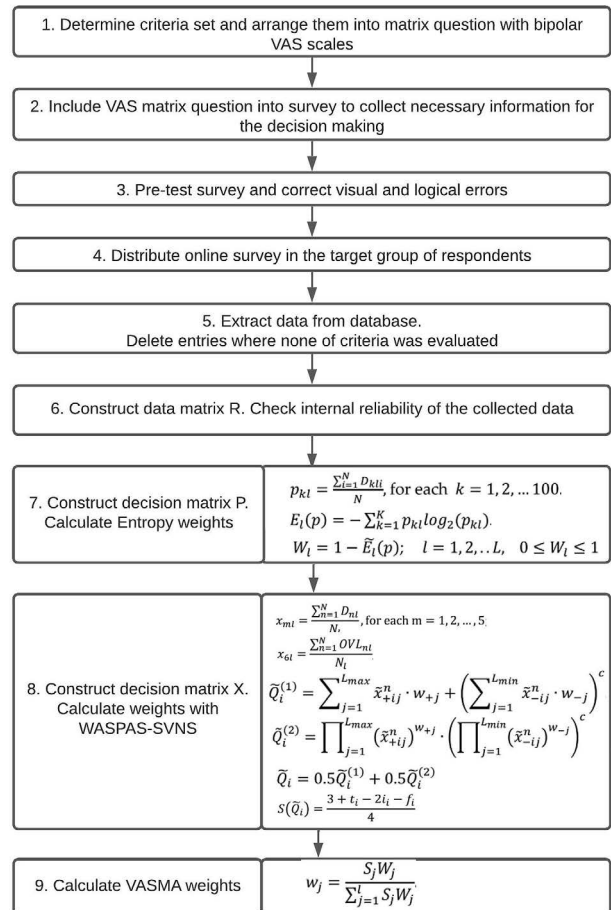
1. Determine criteria set and arrange them into matrix question with bipolar VAS scales

2. Include VAS matrix question into survey to collect necessary information for the decision making

3. Pre-test survey and correct visual and logical errors

4. Distribute online survey in the target group of respondents

5. Extract data from database.
Delete entries where none of criteria was evaluated

6. Construct data matrix R. Check internal reliability of the collected data

7. Construct decision matrix P. Calculate Entropy weights

$p_{kl} = \frac{\sum_{i=1}^{N} D_{kli}}{N}$, for each $k = 1, 2, \dots 100.$

$E_l(p) = -\sum_{k=1}^{K} p_{kl} log_2(p_{kl}).$

$W_l = 1 - \widetilde{E}_l(p); \quad l = 1, 2, .. L, \quad 0 \leq W_l \leq 1$

8. Construct decision matrix X. Calculate weights with WASPAS-SVNS

$x_{ml} = \frac{\sum_{n=1}^{N} D_{nl}}{N_l}$, for each $m = 1, 2, \dots, 5;$

$x_{6l} = \frac{\sum_{n=1}^{N} OVL_{nl}}{N_l}$

$\widetilde{Q}_i^{(1)} = \sum_{j=1}^{L_{max}} \tilde{x}_{+ij}^{n} \cdot w_{+j} + \left(\sum_{j=1}^{L_{min}} \tilde{x}_{-ij}^{n} \cdot w_{-j}\right)^c$

$\widetilde{Q}_i^{(2)} = \prod_{j=1}^{L_{max}} (\tilde{x}_{+ij}^{n})^{w_{+j}} \cdot \left(\prod_{j=1}^{L_{min}} (\tilde{x}_{-ij}^{n})^{w_{-j}}\right)^c$

$\widetilde{Q}_i = 0.5\widetilde{Q}_i^{(1)} + 0.5\widetilde{Q}_i^{(2)}$

$s(\widetilde{Q}_i) = \frac{3 + t_i - 2i_i - f_i}{4}$

9. Calculate VASMA weights

$w_j = \frac{S_j W_j}{\sum_{j=1}^{l} S_j W_j}$